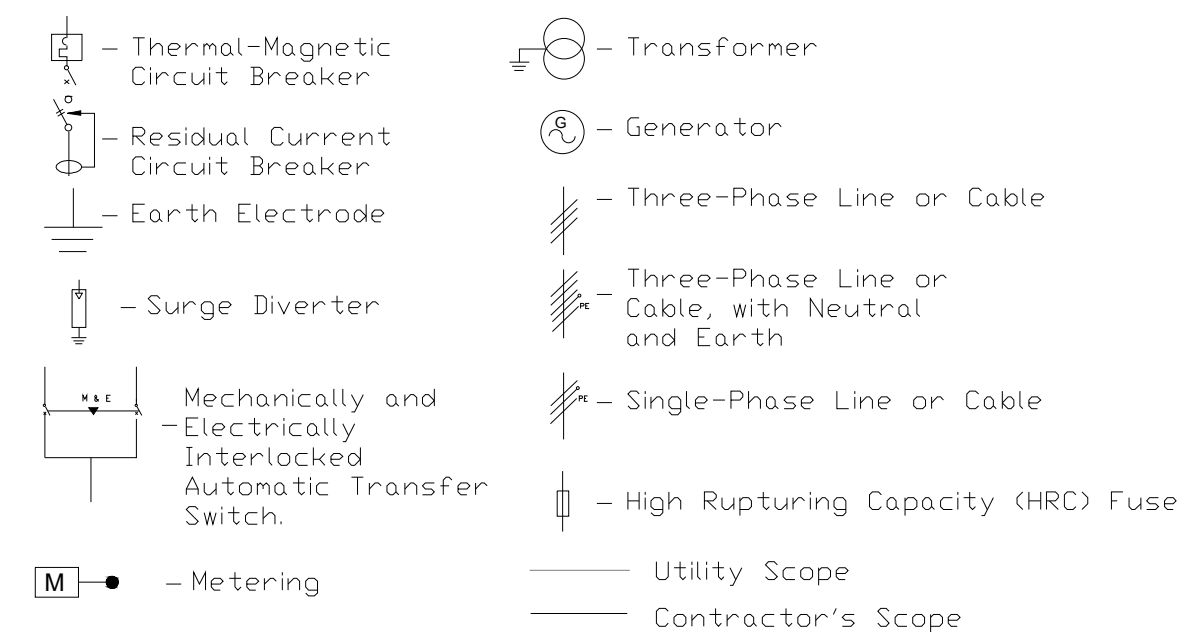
– Thermal-Magnetic Circuit Breaker

– Residual Current Circuit Breaker

– Earth Electrode

– Surge Diverter

M & E

– Mechanically and Electrically Interlocked Automatic Transfer Switch.

M

– Metering

– Transformer

G

– Generator

– Three-Phase Line or Cable

PE

– Three-Phase Line or Cable, with Neutral and Earth

PE

– Single-Phase Line or Cable

– High Rupturing Capacity (HRC) Fuse

Utility Scope

Contractor's Scope